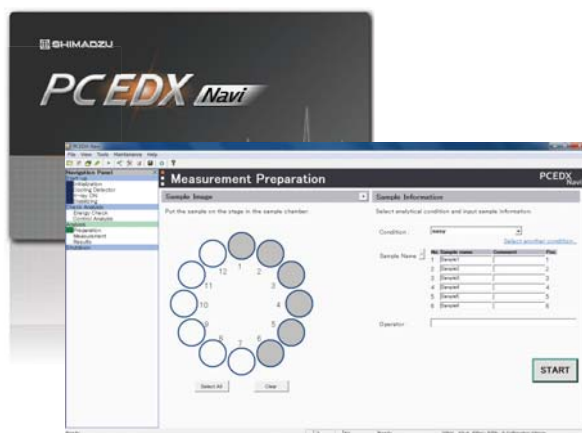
SHIMADZU

PCEDX Navi

PCEDX Navi
File View Tools Maintenance Help

Navigation Panel
Startup
Initialization
Cooling Detector
X-ray ON
Stabilizing
Daily Analysis
Energy Check
Control Analysis
Preparation
Measurement
Results
Shutdown

Measurement Preparation

PCEDX Navi

Sample Image

Put the sample on the stage in the sample chamber.

1
2
3
4
5
6
7
8
9
10
11
12

Select All
Clear

Sample Information

Select analytical condition and input sample information.

Condition : easy

Select another condition...

Sample Name

| No. | Sample name | Comment | Pos. |
|---|---|---|---|
| 1 | Sample1 | | 1 |
| 2 | Sample2 | | 2 |
| 3 | Sample3 | | 3 |
| 4 | Sample4 | | 4 |
| 5 | Sample5 | | 5 |
| 6 | Sample6 | | 6 |

Operator :

START

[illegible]